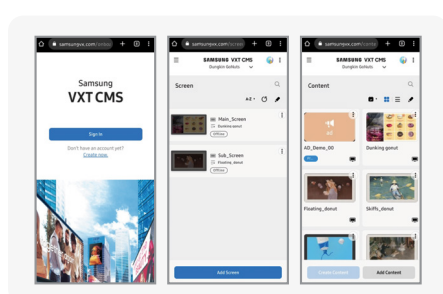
samsungvx.com/sele
Samsung
VXT CMS
Sign In
Don't have an account yet?
Create now

samsungvx.com/scree
SAMSUNG VXT CMS
Dunglin Sollutn
Screen
A-Z
Main_Screen
Dunking donut
Offline
Sub_Screen
Floating_donut
Offline
Add Screen

samsungvx.com/conte
SAMSUNG VXT CMS
Dunglin Sollutn
Content
AD
AD_Demo_00
Dunking donut
Floating_donut
Skiffs_donut
Create Content
Add Content